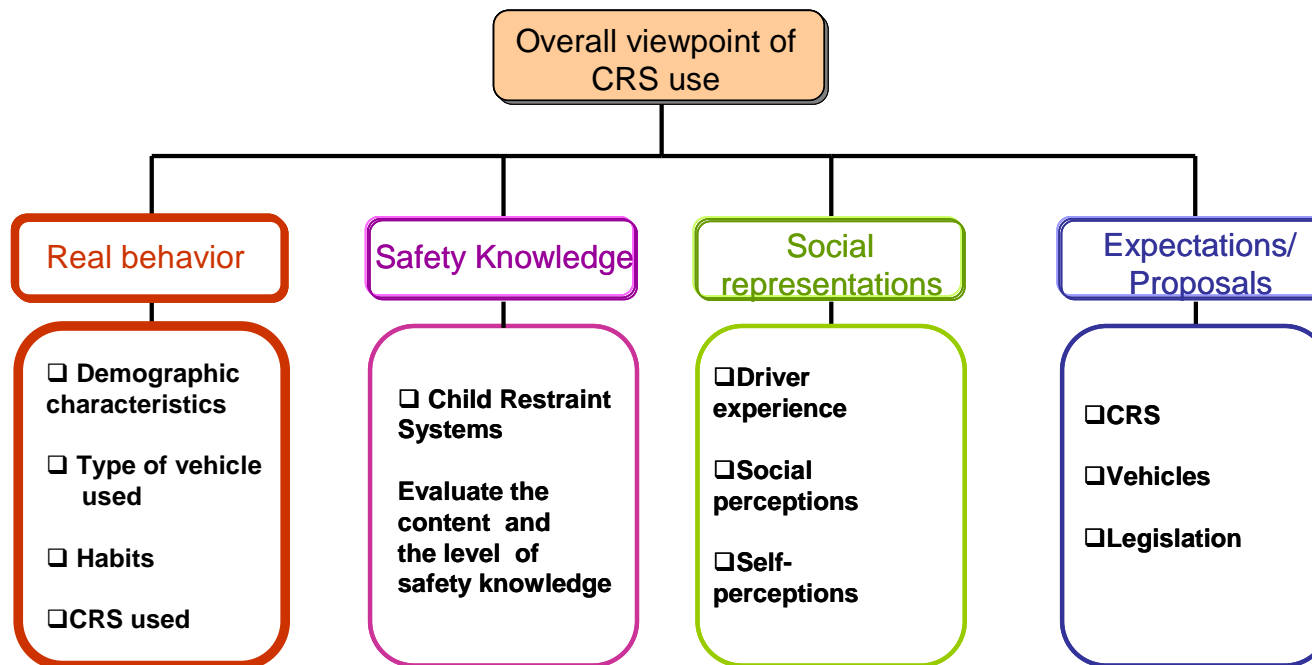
Overall viewpoint of CRS use

Real behavior

❑ Demographic characteristics

❑ Type of vehicle used

❑ Habits

❑CRS used

Safety Knowledge

❑ Child Restraint Systems

Evaluate the content and the level of safety knowledge

Social representations

❑Driver experience

❑Social perceptions

❑Self-perceptions

Expectations/ Proposals

❑CRS

❑Vehicles

❑Legislation